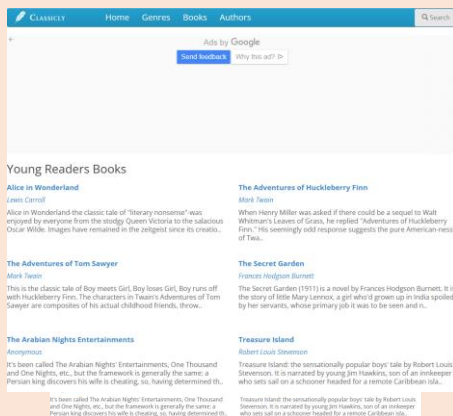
CLASSICLY Home Genres Books Authors Search

Ads by Google
Send feedback Why this ad?

Young Readers Books

Alice in Wonderland
Lewis Carroll
Alice in Wonderland-the classic tale of "literary nonsense"-was enjoyed by everyone from the stodgy Queen Victoria to the salacious Oscar Wilde. Images have remained in the zeitgeist since its creatio..

The Adventures of Huckleberry Finn
Mark Twain
When Henry Miller was asked if there could be a sequel to Walt Whitman's Leaves of Grass, he replied "Adventures of Huckleberry Finn." His seemingly odd response suggests the pure American-ness of Twa..

The Adventures of Tom Sawyer
Mark Twain
This is the classic tale of Boy meets Girl, Boy loses Girl, Boy runs off with Huckleberry Finn. The characters in Twain's Adventures of Tom Sawyer are composites of his actual childhood friends, throw..

The Secret Garden
Frances Hodgson Burnett
The Secret Garden (1911) is a novel by Frances Hodgson Burnett. It is the story of little Mary Lennox, a girl who'd grown up in India spoiled by her servants, whose primary job it was to be seen and n..

The Arabian Nights Entertainments
Anonymous
It's been called The Arabian Nights' Entertainments, One Thousand and One Nights, etc., but the framework is generally the same: a Persian king discovers his wife is cheating, so, having determined th..

Treasure Island
Robert Louis Stevenson
Treasure Island: the sensationally popular boys' tale by Robert Louis Stevenson. It is narrated by young Jim Hawkins, son of an innkeeper who sets sail on a schooner headed for a remote Caribbean isla..

It's been called The Arabian Nights' Entertainments, One Thousand and One Nights, etc., but the framework is generally the same: a Persian king discovers his wife is cheating, so, having determined th..

Treasure Island: the sensationally popular boys' tale by Robert Louis Stevenson. It is narrated by young Jim Hawkins, son of an innkeeper who sets sail on a schooner headed for a remote Caribbean isla..